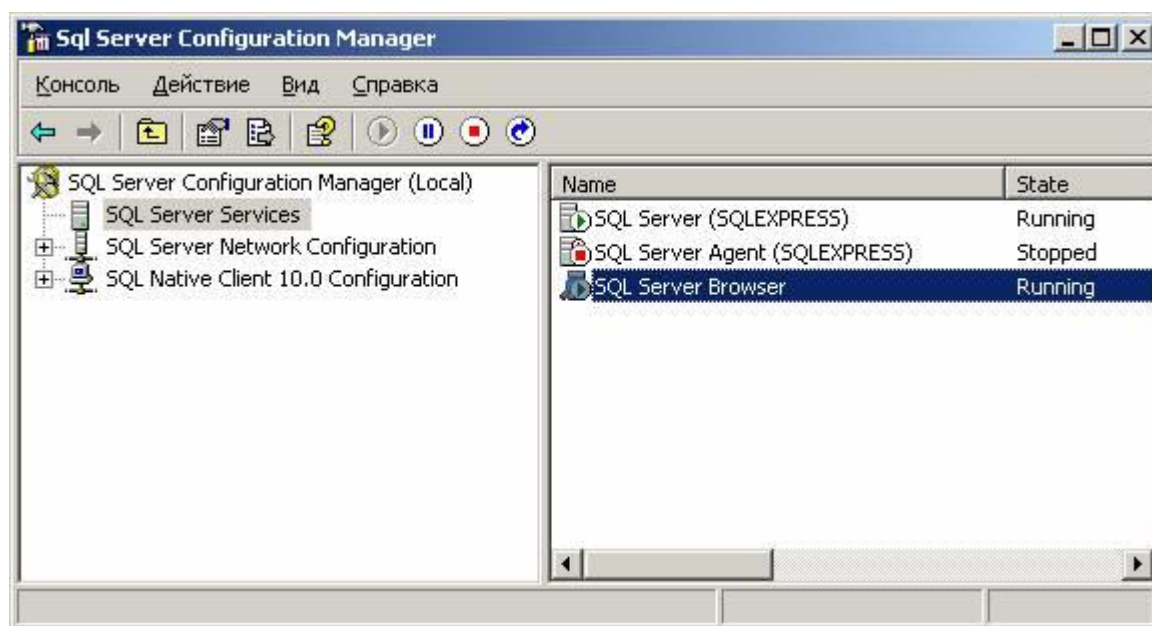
Sql Server Configuration Manager

Консоль Действие Вид Справка

SQL Server Configuration Manager (Local)
SQL Server Services
SQL Server Network Configuration
SQL Native Client 10.0 Configuration

| Name | State |
|---|---|
| SQL Server (SQLEXPRESS) | Running |
| SQL Server Agent (SQLEXPRESS) | Stopped |
| SQL Server Browser | Running |